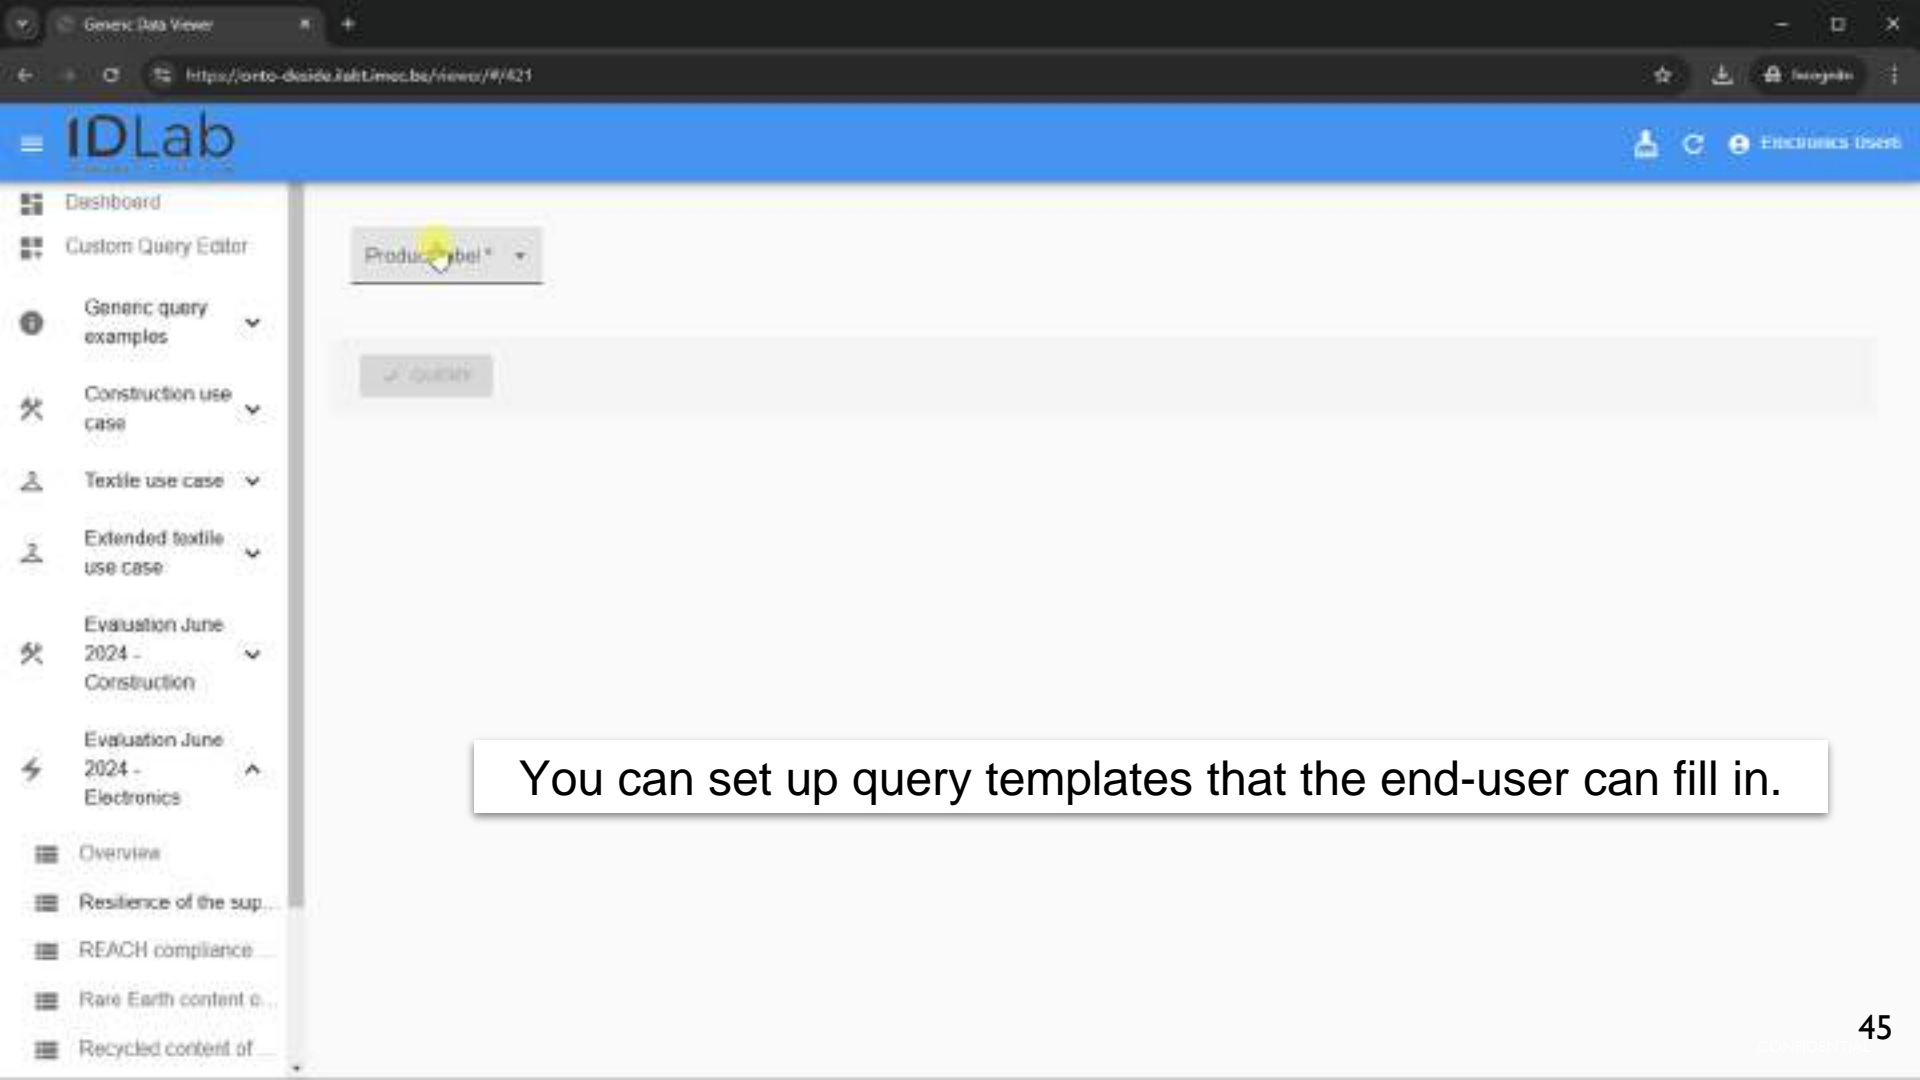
Generic Data Viewer

https://onto-deside.ilabt.imec.be/viewer/#/421

Incognito

IDLab

Electronics User

Dashboard

Custom Query Editor

Generic query examples

Construction use case

Textile use case

Extended textile use case

Evaluation June 2024 - Construction

Evaluation June 2024 - Electronics

Overview

Resilience of the sup...

REACH compliance ...

Rare Earth content o...

Recycled content of ...

Produc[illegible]bel *

Query

You can set up query templates that the end-user can fill in.

45